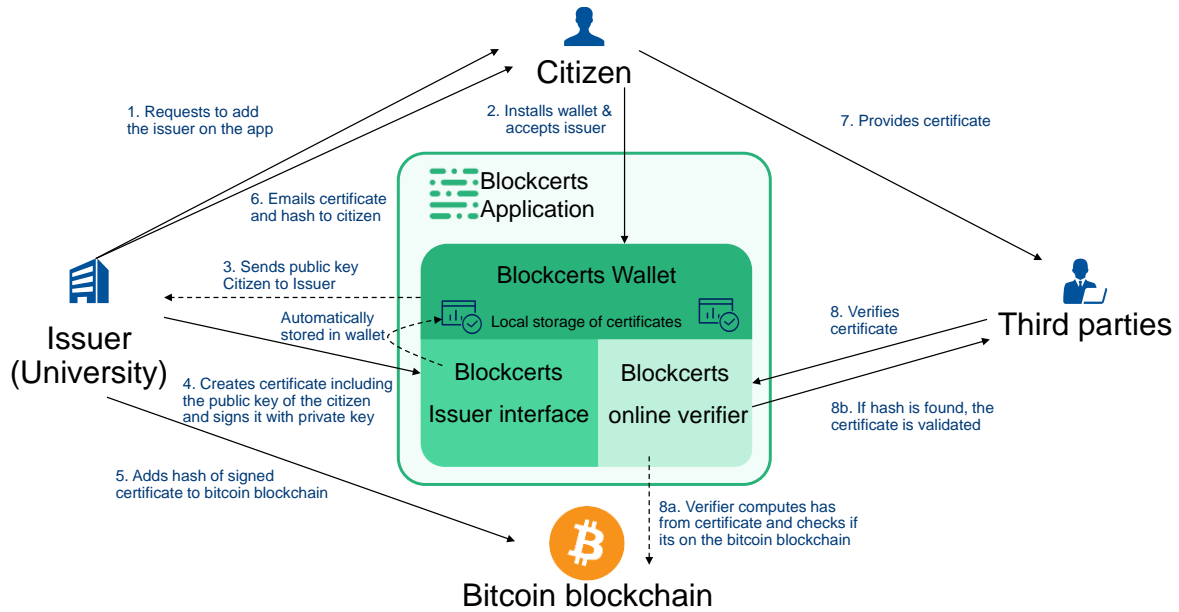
Citizen

1. Requests to add the issuer on the app

2. Installs wallet & accepts issuer

7. Provides certificate

Blockcerts Application

6. Emails certificate and hash to citizen

Blockcerts Wallet

3. Sends public key Citizen to Issuer

Automatically stored in wallet

Local storage of certificates

8. Verifies certificate

Third parties

Issuer (University)

Blockcerts Issuer interface

Blockcerts online verifier

4. Creates certificate including the public key of the citizen and signs it with private key

8b. If hash is found, the certificate is validated

5. Adds hash of signed certificate to bitcoin blockchain

8a. Verifier computes has from certificate and checks if its on the bitcoin blockchain

Bitcoin blockchain